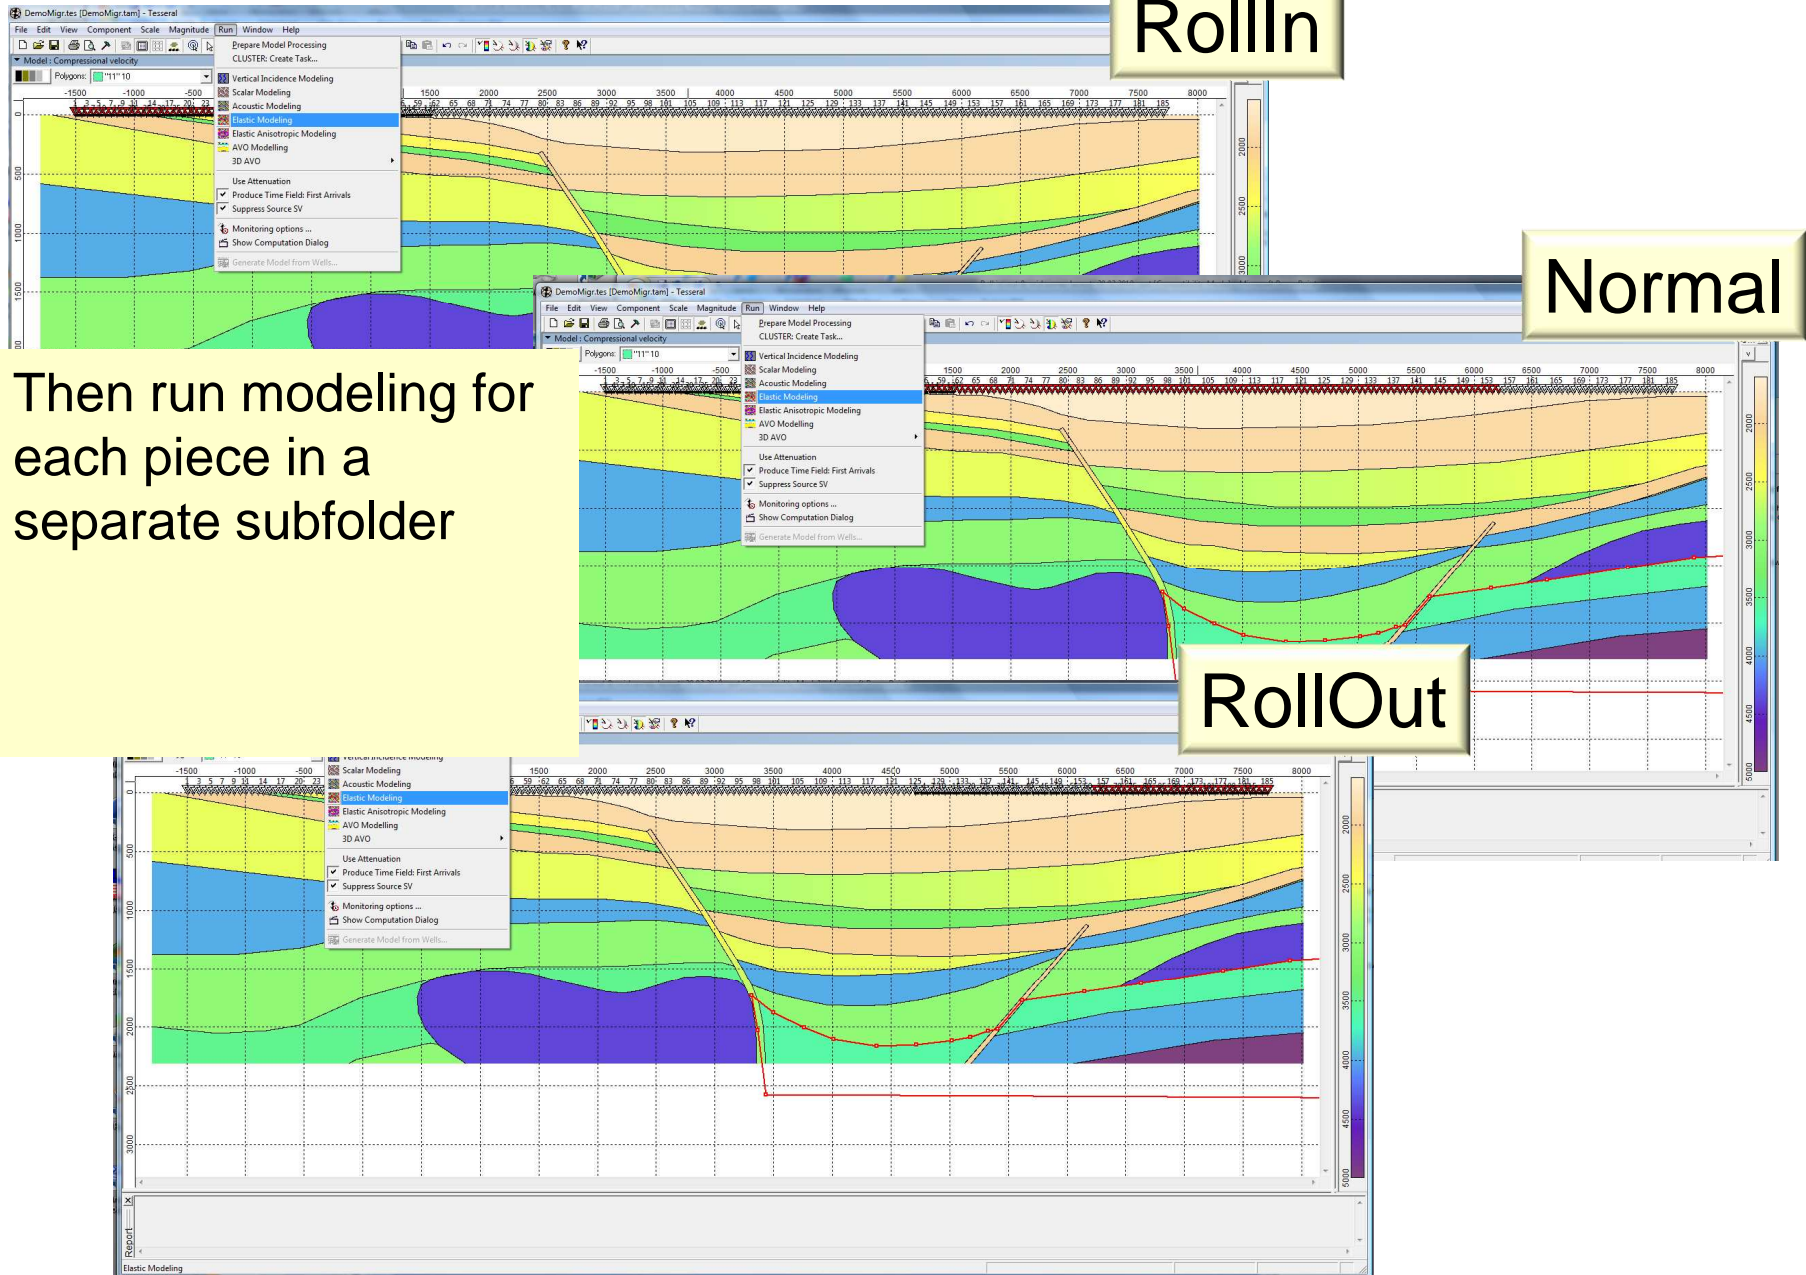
DemoMigr.tes [DemoMigr.tam] - Tesseral

File Edit View Component Scale Magnitude Run Window Help

Model : Compressional velocity

Polygons: "11" 10

Prepare Model Processing
CLUSTER: Create Task...
Vertical Incidence Modeling
Scalar Modeling
Acoustic Modeling
Elastic Modeling
Elastic Anisotropic Modeling
AVO Modelling
3D AVO
Use Attenuation
Produce Time Field: First Arrivals
Suppress Source SV
Monitoring options ...
Show Computation Dialog
Generate Model from Wells...

RollIn

Normal

Then run modeling for each piece in a separate subfolder

DemoMigr.tes [DemoMigr.tam] - Tesseral

File Edit View Component Scale Magnitude Run Window Help

Model : Compressional velocity

Polygons: "11" 10

Prepare Model Processing
CLUSTER: Create Task...
Vertical Incidence Modeling
Scalar Modeling
Acoustic Modeling
Elastic Modeling
Elastic Anisotropic Modeling
AVO Modelling
3D AVO
Use Attenuation
Produce Time Field: First Arrivals
Suppress Source SV
Monitoring options ...
Show Computation Dialog
Generate Model from Wells...

RollOut

Scalar Modeling
Acoustic Modeling
Elastic Modeling
Elastic Anisotropic Modeling
AVO Modelling
3D AVO
Use Attenuation
Produce Time Field: First Arrivals
Suppress Source SV
Monitoring options ...
Show Computation Dialog
Generate Model from Wells...

Report

Elastic Modeling